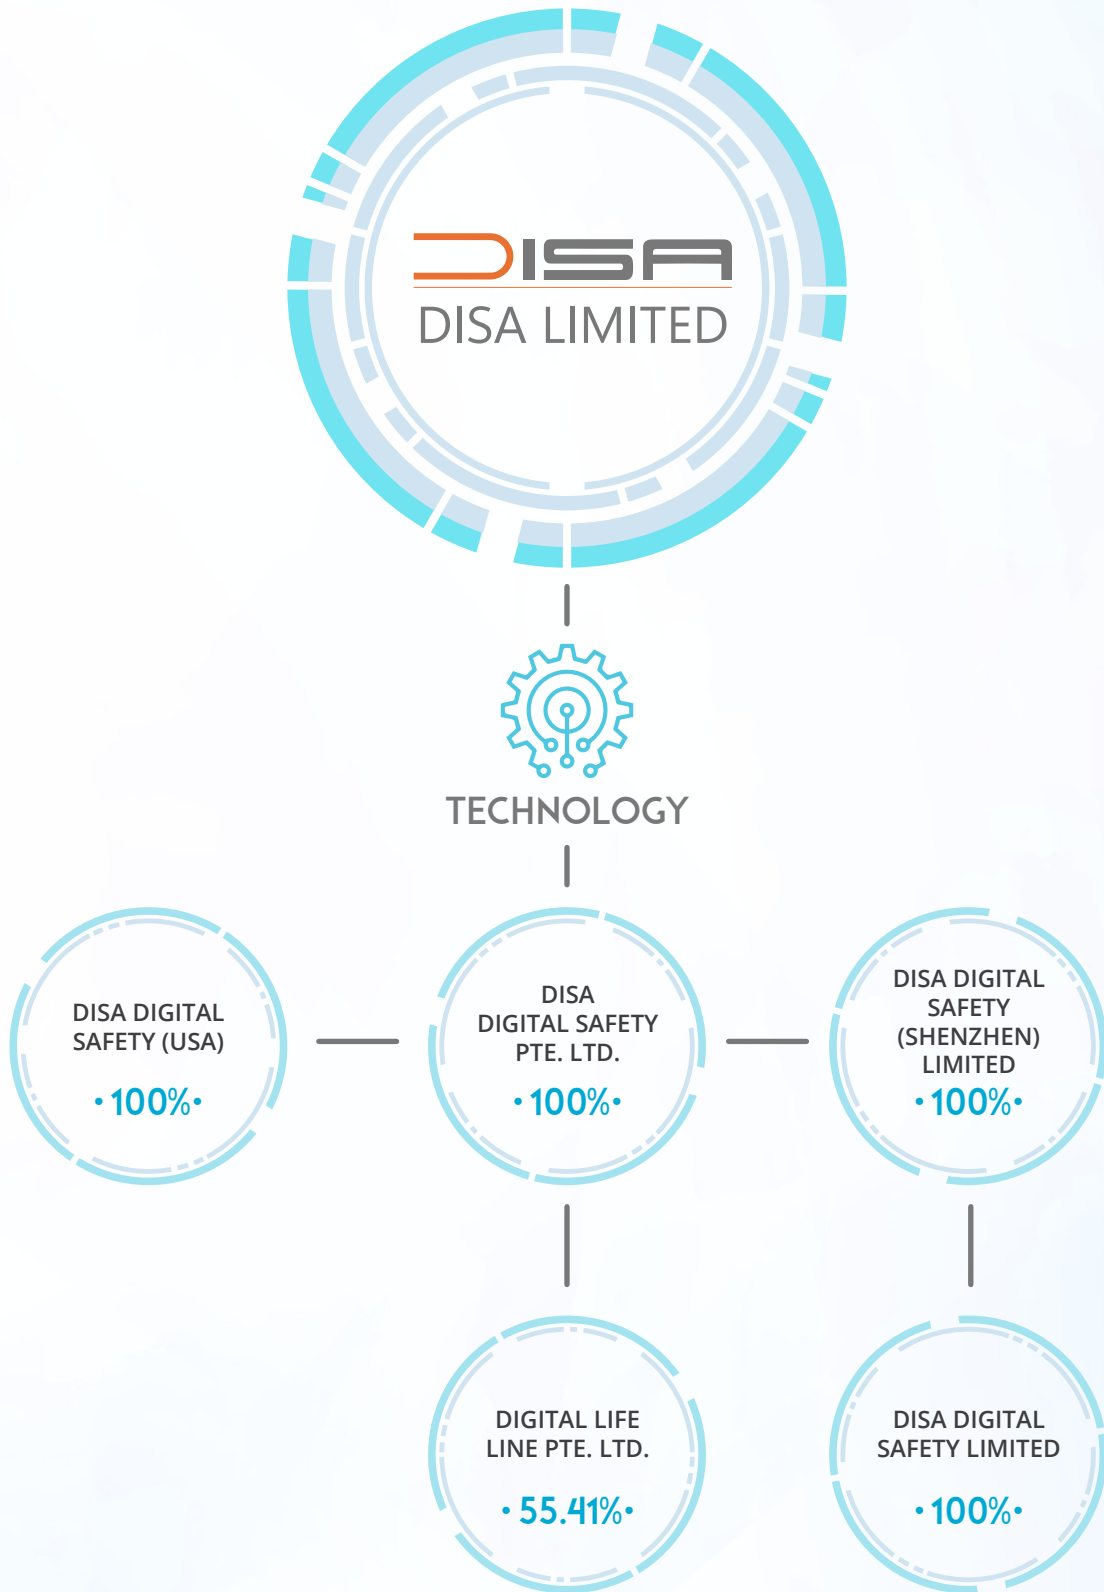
DISA
DISA LIMITED

TECHNOLOGY

DISA DIGITAL SAFETY (USA)
• 100% •

DISA DIGITAL SAFETY PTE. LTD.
• 100% •

DISA DIGITAL SAFETY (SHENZHEN) LIMITED
• 100% •

DIGITAL LIFE LINE PTE. LTD.
• 55.41% •

DISA DIGITAL SAFETY LIMITED
• 100% •